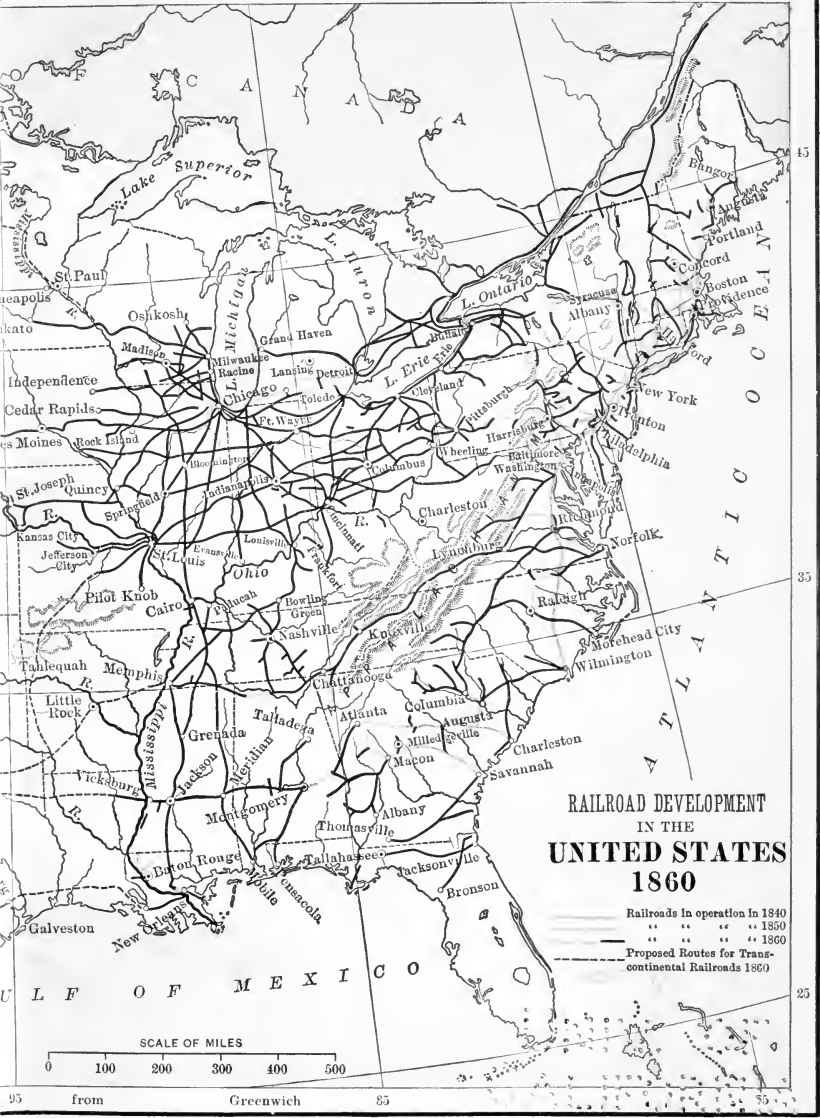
RAILROAD DEVELOPMENT IN THE UNITED STATES 1860

Railroads in operation in 1840
" " " " 1850
" " " " 1860
Proposed Routes for Transcontinental Railroads 1860

C A N A D A

Lake Superior
L. Michigan
L. Huron
L. Ontario
L. Erie
Mississippi R.
Ohio R.
ATLANTIC OCEAN
GULF OF MEXICO

St. Paul
eapolis
kato
Oshkosh
Madison
Milwaukee
Racine
Grand Haven
Lansing
Detroit
Chicago
Toledo
Ft. Wayne
Independence
Cedar Rapids
es Moines
Rock Island
Bloomington
Buffalo
Syracuse
Albany
Bangor
Augusta
Portland
Concord
Boston
Providence
Hartford
New York
Trenton
Philadelphia
Cleveland
Pittsburgh
Harrisburg
Baltimore
Washington
Wheeling
Columbus
Indianapolis
Springfield
Quincy
St. Joseph
Kansas City
Jefferson City
St. Louis
Evansville
Louisville
Cincinnati
Frankfort
Charleston
Richmond
Norfolk
Lynchburg
Raleigh
Pilot Knob
Cairo
Paducah
Bowling Green
Nashville
Knoxville
Morehead City
Wilmington
Tahlequah
Memphis
Chattanooga
Columbia
Little Rock
Grenada
Talladega
Atlanta
Augusta
Milledgeville
Macon
Charleston
Savannah
Vicksburg
Jackson
Meridian
Montgomery
Albany
Thomasville
Tallahassee
Jacksonville
Bronson
Baton Rouge
Mobile
Pensacola
New Orleans
Galveston

45
35
25

SCALE OF MILES
0 100 200 300 400 500

95 from Greenwich 85 75